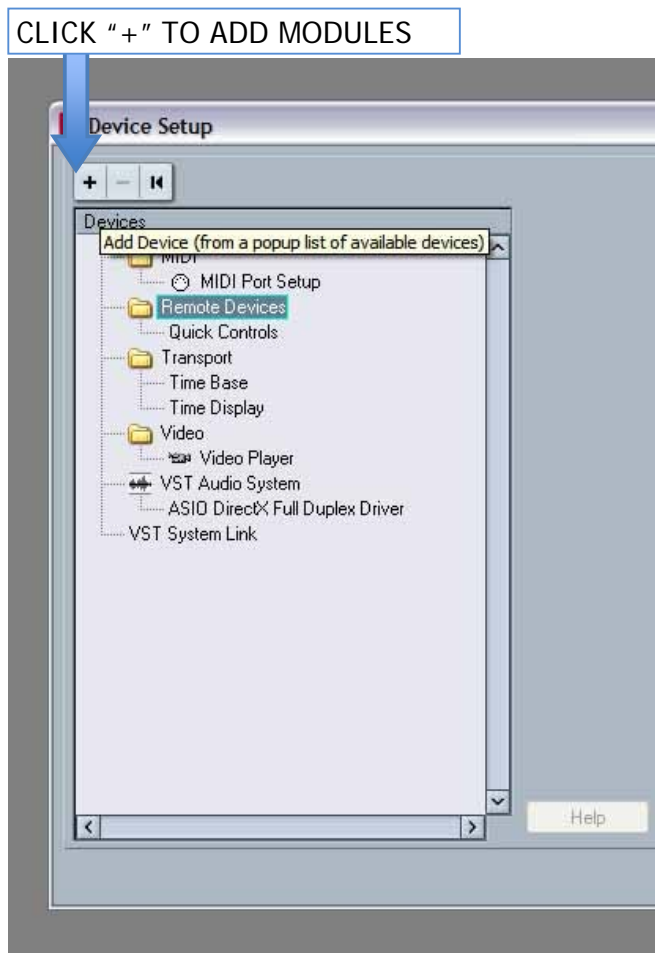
CLICK "+" TO ADD MODULES

Device Setup

+ – I◀

Devices

Add Device (from a popup list of available devices)

MIDI

MIDI Port Setup

Remote Devices

Quick Controls

Transport

Time Base

Time Display

Video

Video Player

VST Audio System

ASIO DirectX Full Duplex Driver

VST System Link

Help